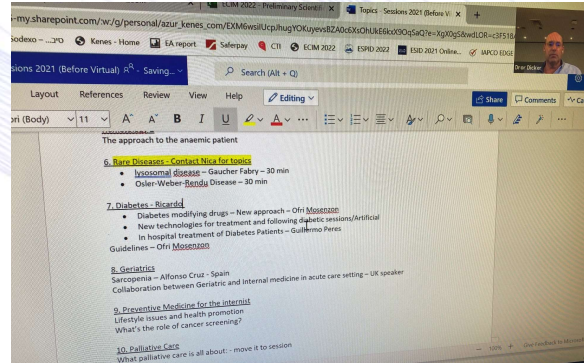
ECIM 2022 - Preliminary Scienti | Topics - Sessions 2021 (Before V | +

-my.sharepoint.com/:w:/g/personal/azur_kenes_com/EXM6wsiIUcp/hugYOKuyevsBZA0c6XsOhUkE6koX9OgSaQ?e=XgX0g5&wdLOR=c3F518

Sodexo – סיבוס | Kenes - Home | EA report | Saferpay | CTI | ECIM 2022 | ESPID 2022 | ESID 2021 Online... | IAPCO EDGE

Dror Dicker

ssions 2021 (Before Virtual) - Saving...

Search (Alt + Q)

Layout | References | Review | View | Help | Editing

Share | Comments

ori (Body) | 11

The approach to the anaemic patient

6. Rare Diseases - Contact Nica for topics
• lysosomal disease – Gaucher Fabry – 30 min
• Osler-Weber-Rendu Disease – 30 min

7. Diabetes - Ricardo
• Diabetes modifying drugs – New approach – Ofri Mosenzon
• New technologies for treatment and following diabetic sessions/Artificial
• In hospital treatment of Diabetes Patients – Guillermo Peres
Guidelines – Ofri Mosenzon

8. Geriatrics
Sarcopenia – Alfonso Cruz - Spain
Collaboration between Geriatric and internal medicine in acute care setting – UK speaker

9. Preventive Medicine for the internist
Lifestyle issues and health promotion
What's the role of cancer screening?

10. Palliative Care
What palliative care is all about: - move it to session

100% | Give Feedback to Microsoft